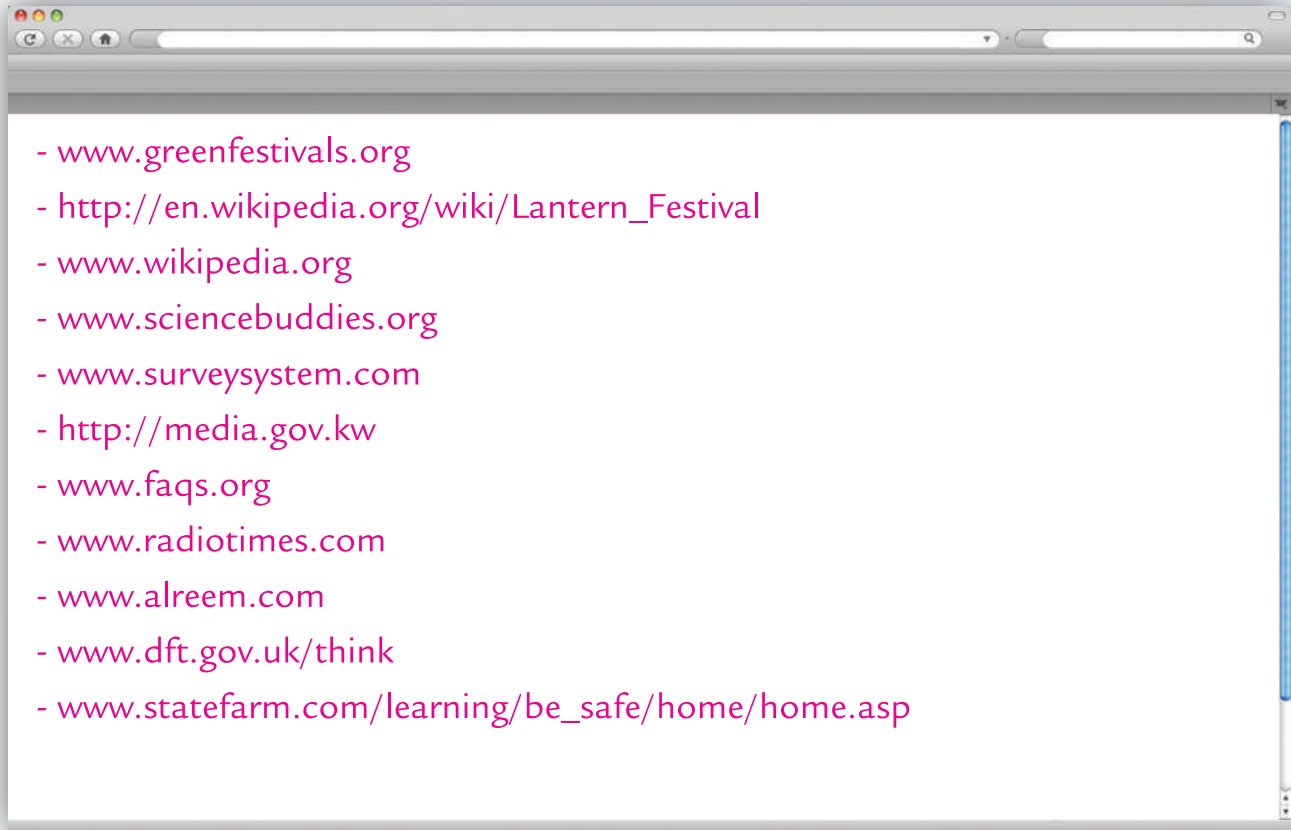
- www.greenfestivals.org
- http://en.wikipedia.org/wiki/Lantern_Festival
- www.wikipedia.org
- www.sciencebuddies.org
- www.surveysystem.com
- http://media.gov.kw
- www.faqs.org
- www.radiotimes.com
- www.alreem.com
- www.dft.gov.uk/think
- www.statefarm.com/learning/be_safe/home/home.asp